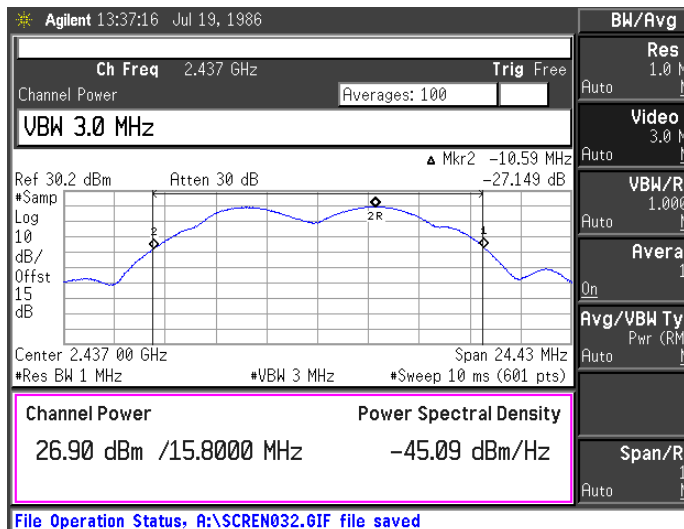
Agilent 13:37:16 Jul 19, 1986

Ch Freq 2.437 GHz
Trig Free
Channel Power
Averages: 100

VBW 3.0 MHz

Δ Mkr2 −10.59 MHz
Ref 30.2 dBm Atten 30 dB −27.149 dB
#Samp
Log
10
dB/
Offst
15
dB

2
2R
1

Center 2.437 00 GHz Span 24.43 MHz
#Res BW 1 MHz #VBW 3 MHz #Sweep 10 ms (601 pts)

Channel Power
26.90 dBm /15.8000 MHz
Power Spectral Density
−45.09 dBm/Hz

File Operation Status, A:\SCREN032.GIF file saved

BW/Avg
Res
1.0 M
Auto M
Video
3.0 M
Auto M
VBW/R
1.000
Auto M
Avera
1
On
Avg/VBW Ty
Pwr (RM
Auto M
Span/R
1
Auto M